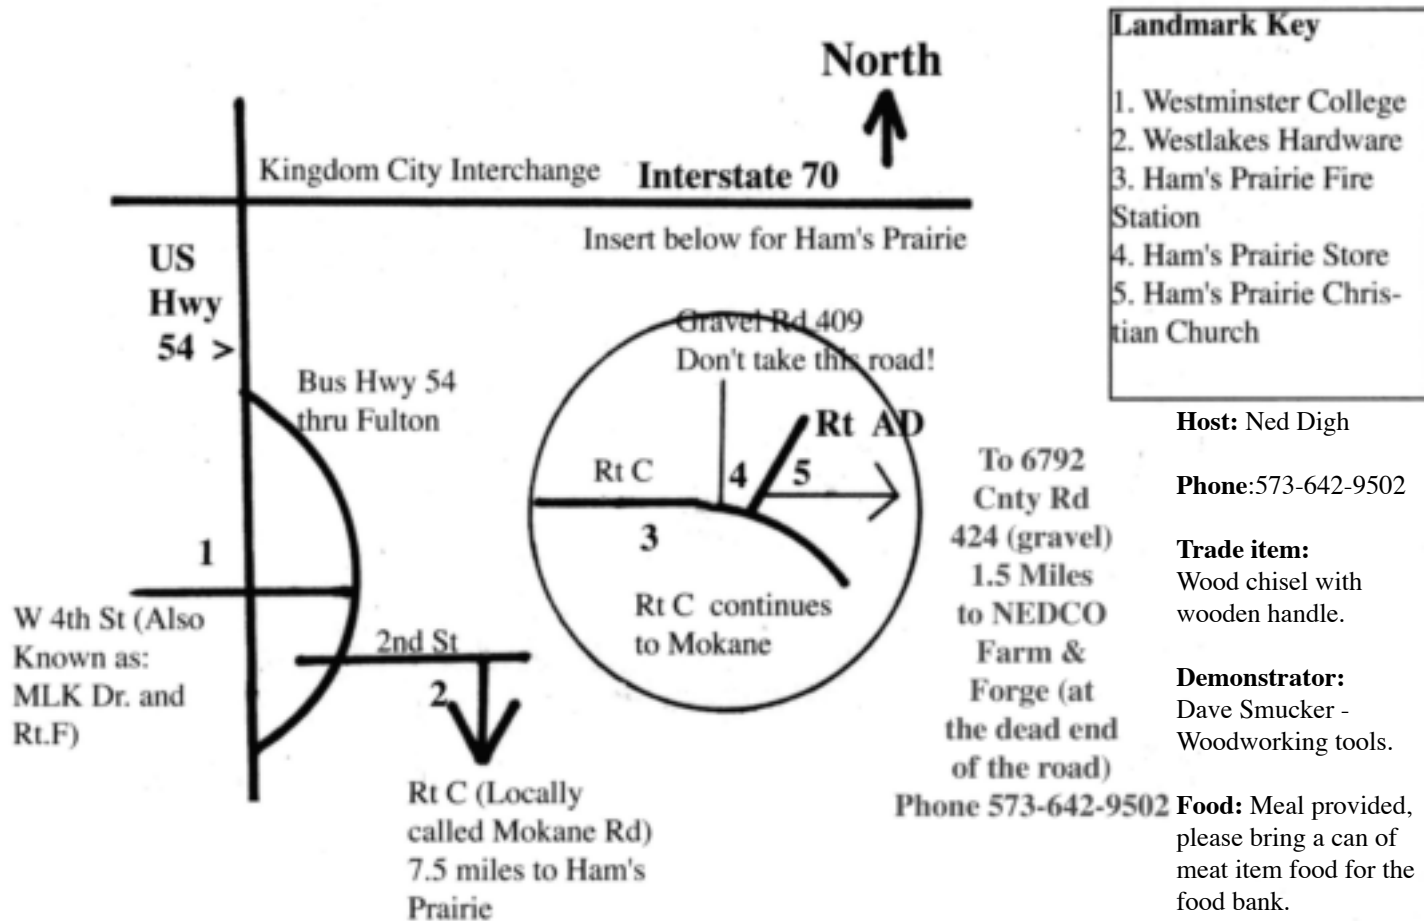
North

Kingdom City Interchange

Interstate 70

Insert below for Ham's Prairie

US Hwy 54 >

Bus Hwy 54 thru Fulton

1

W 4th St (Also Known as: MLK Dr. and Rt.F)

2nd St

2

Rt C (Locally called Mokane Rd) 7.5 miles to Ham's Prairie

Gravel Rd 409 Don't take this road!

Rt C

4

5

Rt AD

3

Rt C continues to Mokane

To 6792 Cnty Rd 424 (gravel) 1.5 Miles to NEDCO Farm & Forge (at the dead end of the road) Phone 573-642-9502

Landmark Key

1. Westminster College
2. Westlakes Hardware
3. Ham's Prairie Fire Station
4. Ham's Prairie Store
5. Ham's Prairie Christian Church

**Host:** Ned Digh

**Phone**:573-642-9502

**Trade item:** Wood chisel with wooden handle.

**Demonstrator:** Dave Smucker - Woodworking tools.

**Food:** Meal provided, please bring a can of meat item food for the food bank.